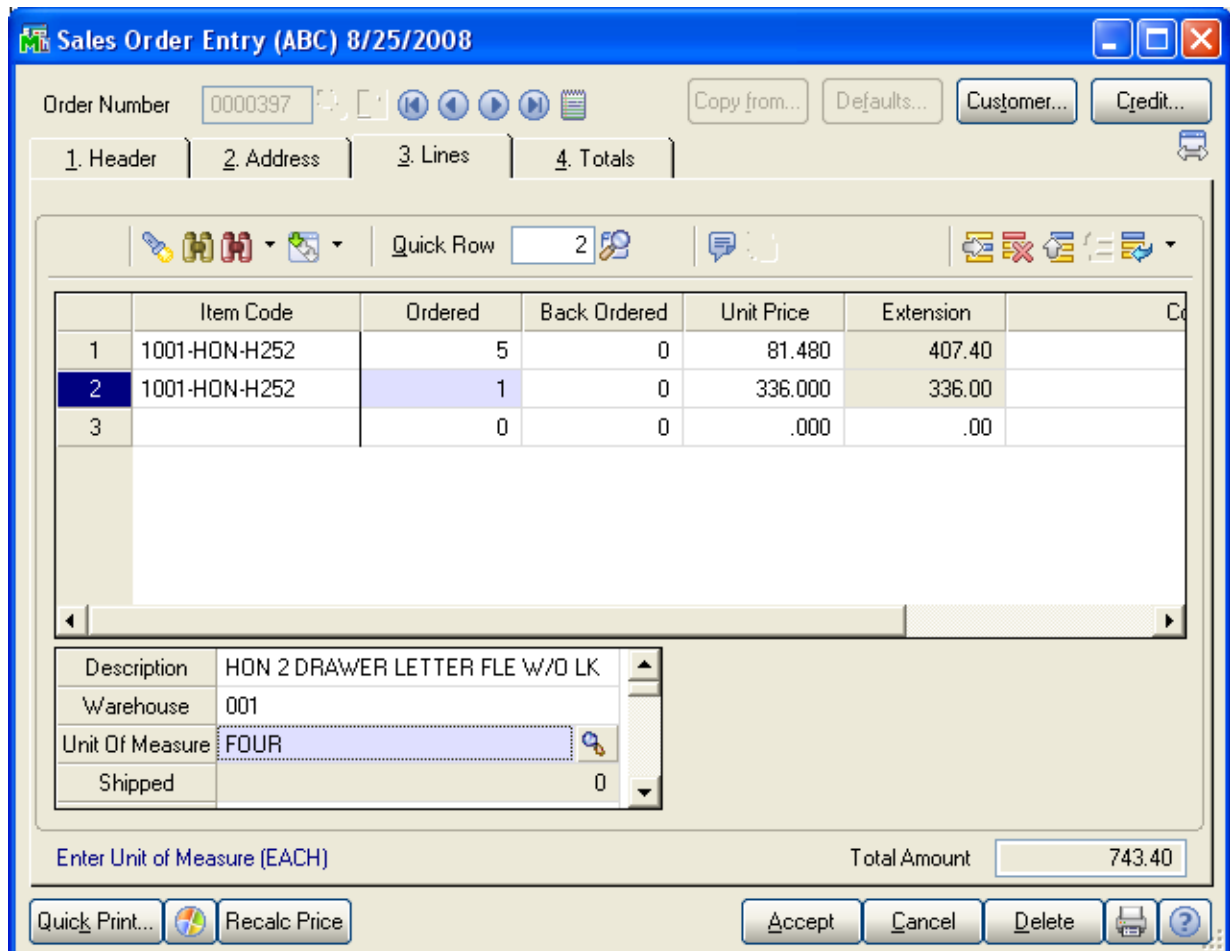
Sales Order Entry (ABC) 8/25/2008

Order Number 0000397

Copy from... Defaults... Customer... Credit...

1. Header 2. Address 3. Lines 4. Totals

Quick Row 2

| | Item Code | Ordered | Back Ordered | Unit Price | Extension | C |
|---|---|---|---|---|---|---|
| 1 | 1001-HON-H252 | 5 | 0 | 81.480 | 407.40 | |
| 2 | 1001-HON-H252 | 1 | 0 | 336.000 | 336.00 | |
| 3 | | 0 | 0 | .000 | .00 | |

| Description | HON 2 DRAWER LETTER FLE W/O LK |
|---|---|
| Warehouse | 001 |
| Unit Of Measure | FOUR |
| Shipped | 0 |

Enter Unit of Measure (EACH)

Total Amount 743.40

Quick Print... Recalc Price Accept Cancel Delete